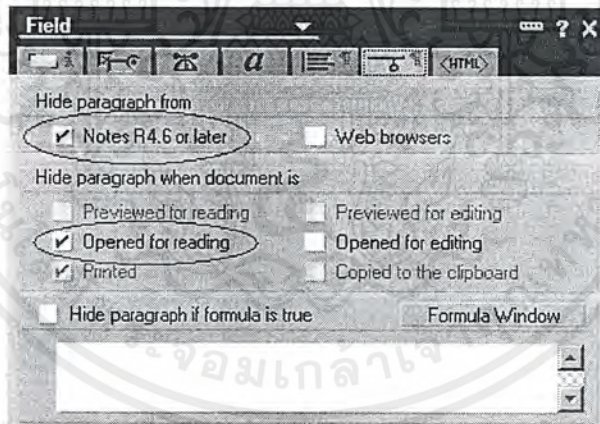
Field

? X

<HTML>

Hide paragraph from

✔ Notes R4.6 or later

Web browsers

Hide paragraph when document is

Previewed for reading

Previewed for editing

✔ Opened for reading

Opened for editing

✔ Printed

Copied to the clipboard

Hide paragraph if formula is true

Formula Window